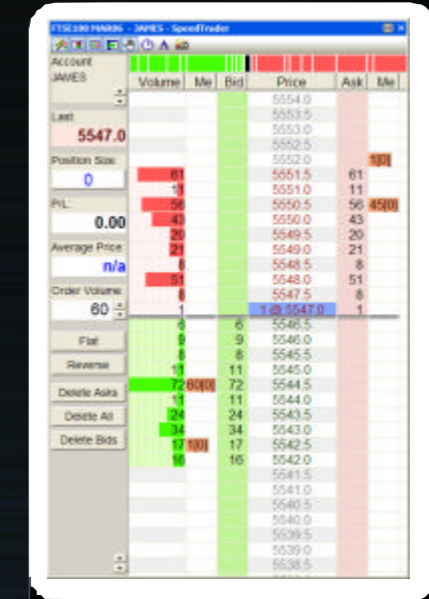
FTSE100 MAR06 - JAMES - SpeedTrader

Account
JAMES

Last
5547.0

Position Size
0

P/L
0.00

Average Price
n/a

Order Volume
60

Flat
Reverse
Delete Asks
Delete All
Delete Bids

| Volume | Me | Bid | Price | Ask | Me |
|---|---|---|---|---|---|
| | | | 5554.0 | | |
| | | | 5553.5 | | |
| | | | 5553.0 | | |
| | | | 5552.5 | | |
| | | | 5552.0 | | 1(0) |
| 61 | | | 5551.5 | 61 | |
| 11 | | | 5551.0 | 11 | |
| 56 | | | 5550.5 | 56 | 45(0) |
| 43 | | | 5550.0 | 43 | |
| 20 | | | 5549.5 | 20 | |
| 21 | | | 5549.0 | 21 | |
| 8 | | | 5548.5 | 8 | |
| 51 | | | 5548.0 | 51 | |
| 8 | | | 5547.5 | 8 | |
| 1 | | | 1 @ 5547.0 | 1 | |
| 6 | | 6 | 5546.5 | | |
| 9 | | 9 | 5546.0 | | |
| 8 | | 8 | 5545.5 | | |
| 11 | | 11 | 5545.0 | | |
| 72 | 60(0) | 72 | 5544.5 | | |
| 11 | | 11 | 5544.0 | | |
| 24 | | 24 | 5543.5 | | |
| 34 | | 34 | 5543.0 | | |
| 17 | 1(0) | 17 | 5542.5 | | |
| 16 | | 16 | 5542.0 | | |
| | | | 5541.5 | | |
| | | | 5541.0 | | |
| | | | 5540.5 | | |
| | | | 5540.0 | | |
| | | | 5539.5 | | |
| | | | 5539.0 | | |
| | | | 5538.5 | | |